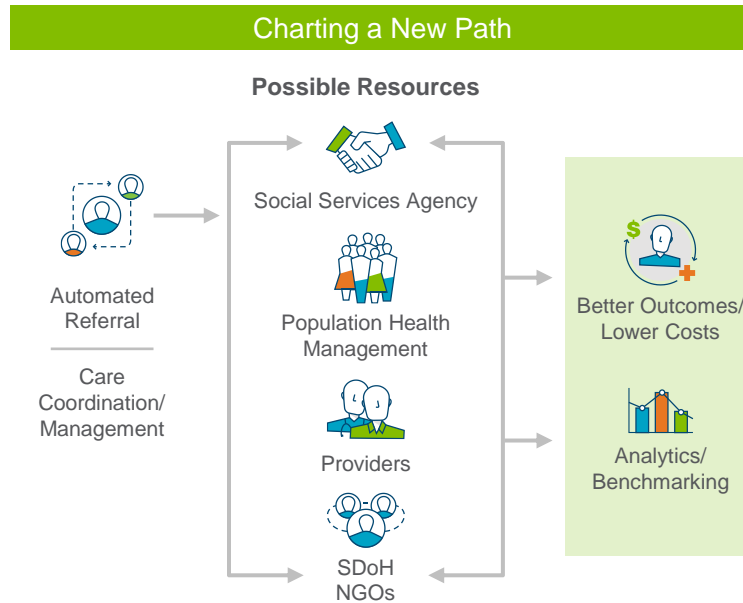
Charting a New Path

Possible Resources

Automated Referral

Care Coordination/ Management

Social Services Agency

Population Health Management

Providers

SDoH NGOs

Better Outcomes/ Lower Costs

Analytics/ Benchmarking